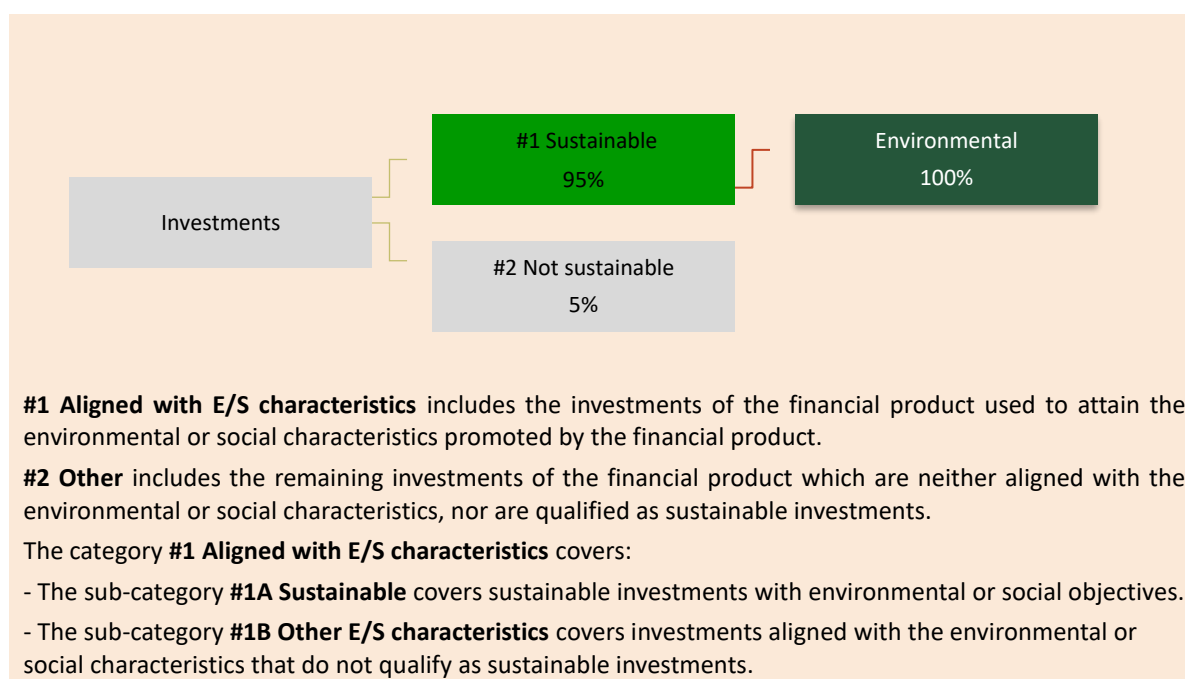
#1 Sustainable
95%

Environmental
100%

Investments

#2 Not sustainable
5%

**#1 Aligned with E/S characteristics** includes the investments of the financial product used to attain the environmental or social characteristics promoted by the financial product.

**#2 Other** includes the remaining investments of the financial product which are neither aligned with the environmental or social characteristics, nor are qualified as sustainable investments.

The category **#1 Aligned with E/S characteristics** covers:

- The sub-category **#1A Sustainable** covers sustainable investments with environmental or social objectives.

- The sub-category **#1B Other E/S characteristics** covers investments aligned with the environmental or social characteristics that do not qualify as sustainable investments.